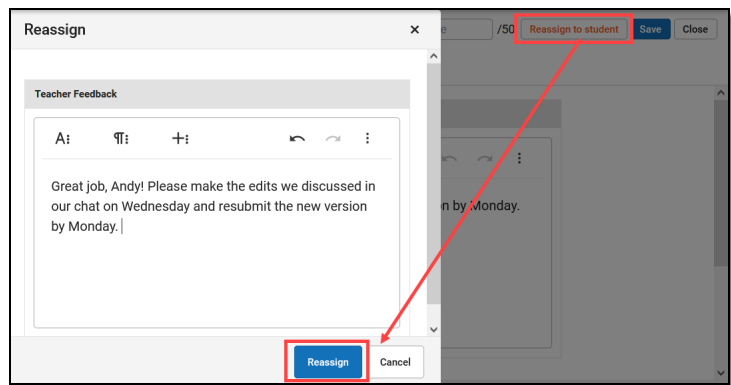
Reassign

×

/50

Reassign to student

Save

Close

Teacher Feedback

Great job, Andy! Please make the edits we discussed in our chat on Wednesday and resubmit the new version by Monday.

n by Monday.

Reassign

Cancel